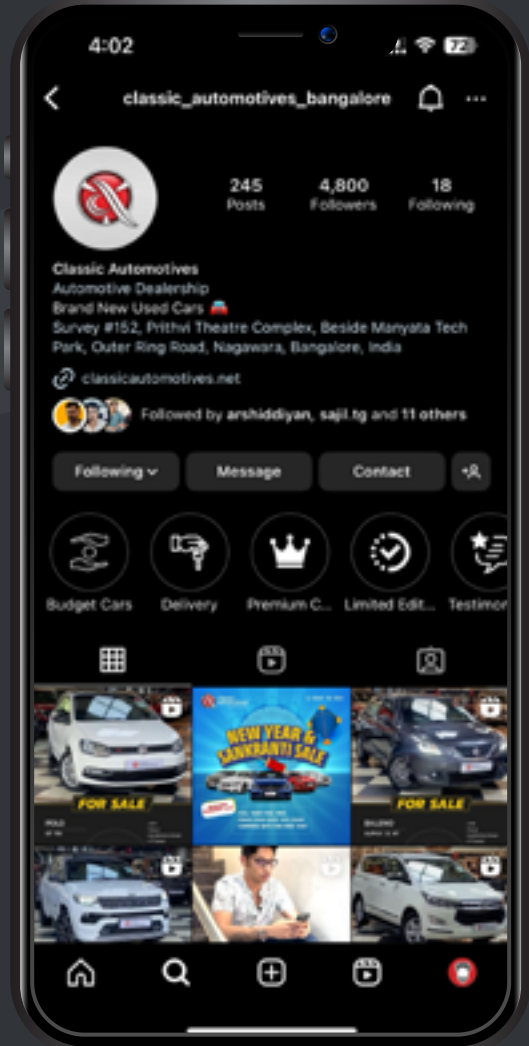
4:02

72

classic_automotives_bangalore

245
Posts

4,800
Followers

18
Following

Classic Automotives
Automotive Dealership
Brand New Used Cars 🚘
Survey #152, Prithvi Theatre Complex, Beside Manyata Tech Park, Outer Ring Road, Nagawara, Bangalore, India

classicautomotives.net

Followed by arshiddiyan, sajil.tg and 11 others

Following
Message
Contact

Budget Cars
Delivery
Premium C...
Limited Edit...
Testimon

FOR SALE
POLO

NEW YEAR & SANKRANTI SALE

FOR SALE
BALENO